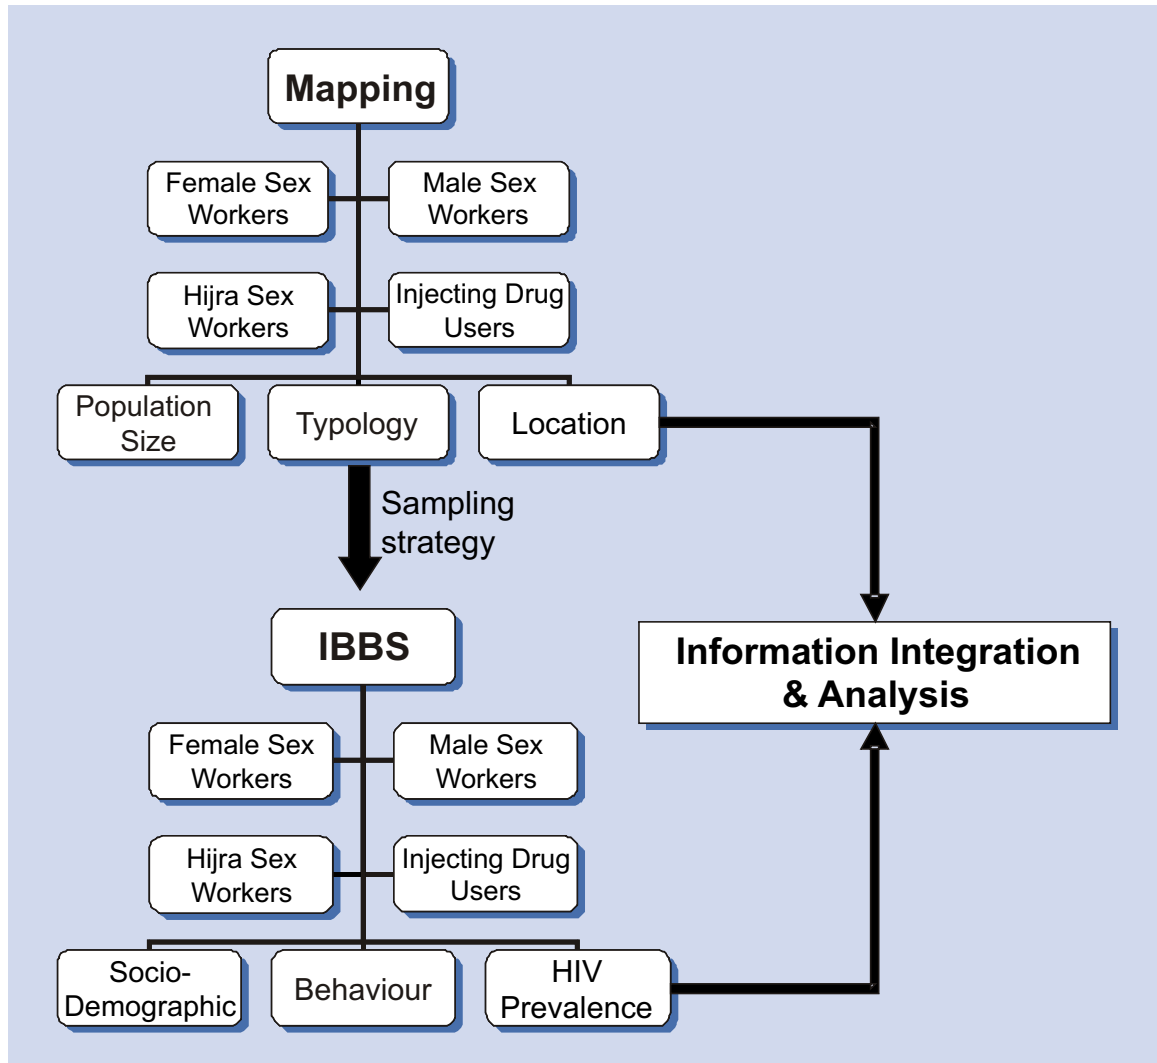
Mapping

Female Sex Workers

Male Sex Workers

Hijra Sex Workers

Injecting Drug Users

Population Size

Typology

Location

Sampling strategy

IBBS

Information Integration & Analysis

Female Sex Workers

Male Sex Workers

Hijra Sex Workers

Injecting Drug Users

Socio-Demographic

Behaviour

HIV Prevalence